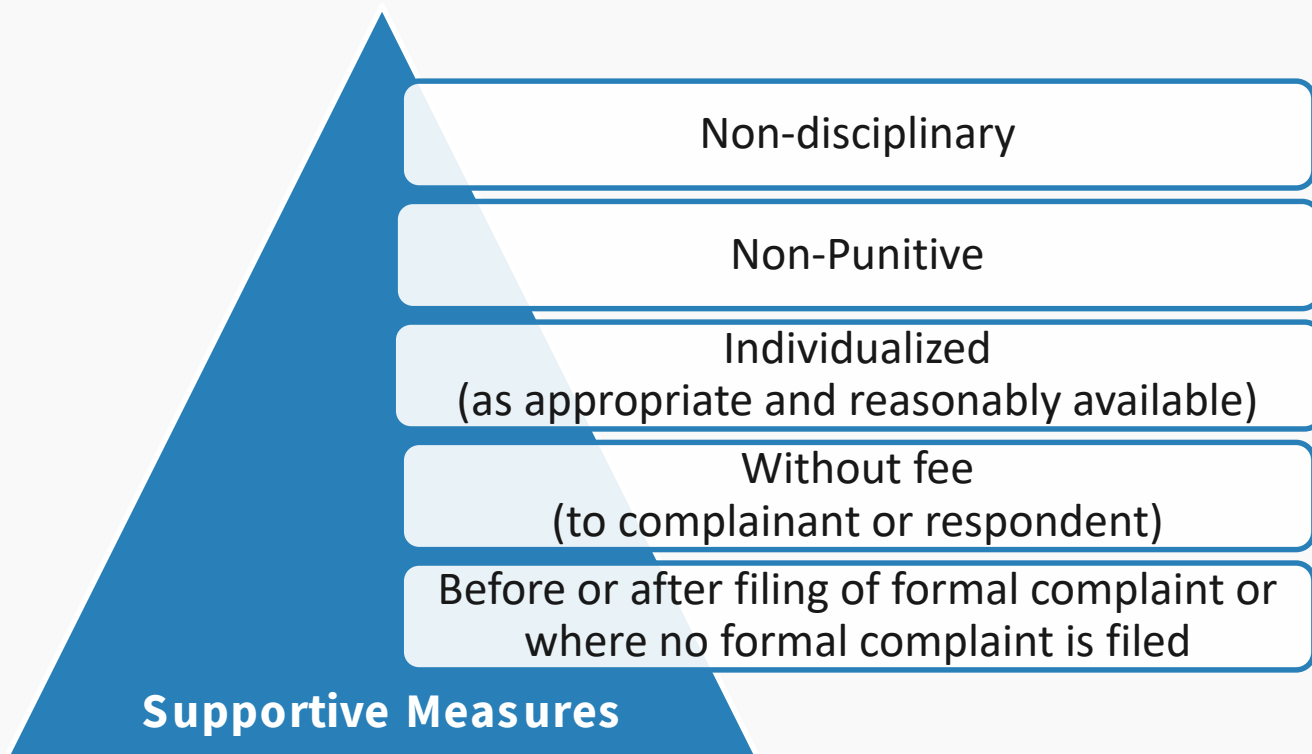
Non-disciplinary

Non-Punitive

Individualized
(as appropriate and reasonably available)

Without fee
(to complainant or respondent)

Before or after filing of formal complaint or where no formal complaint is filed

Supportive Measures